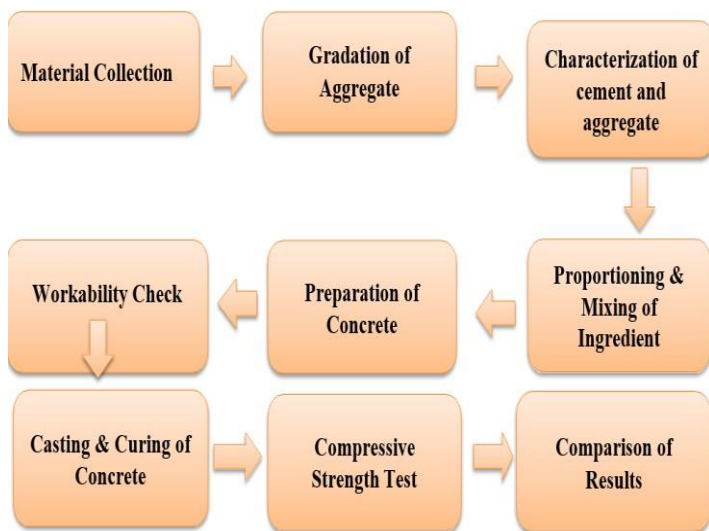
Material Collection

Gradation of Aggregate

Characterization of cement and aggregate

Proportioning & Mixing of Ingredient

Preparation of Concrete

Workability Check

Casting & Curing of Concrete

Compressive Strength Test

Comparison of Results